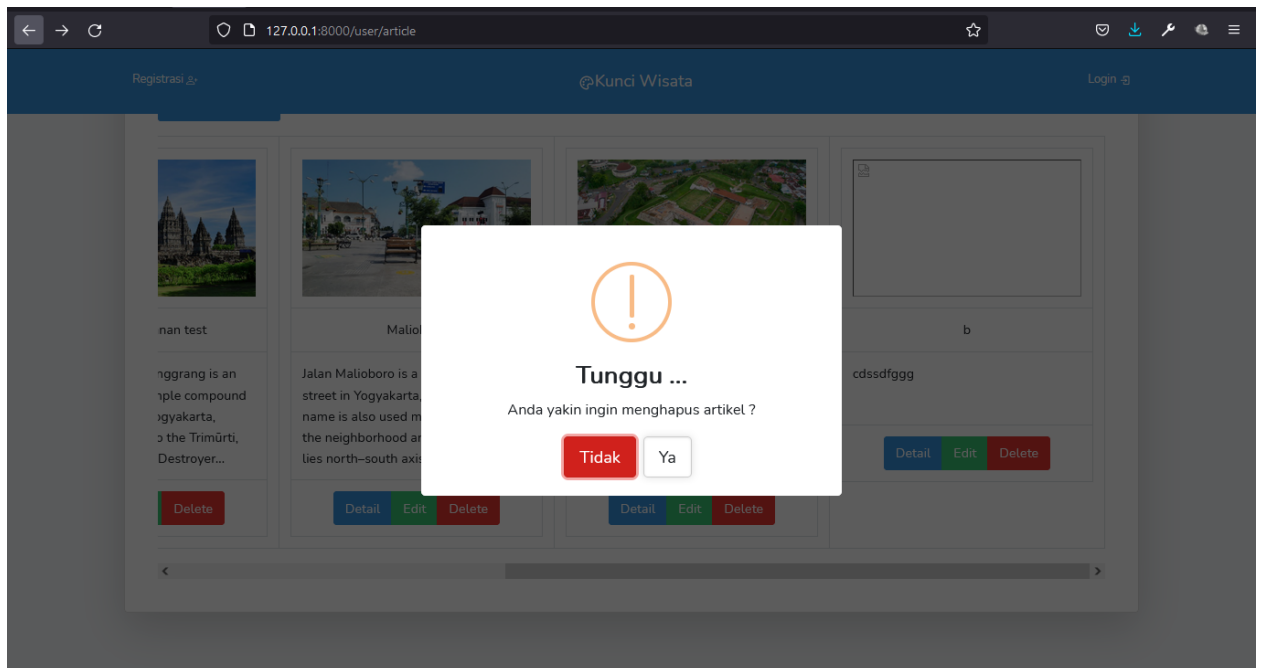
127.0.0.1:8000/user/article

Registrasi

Kunci Wisata

Login

nan test

nggrang is an nple compound ogyakarta, the Trimûrti, Destroyer...

Delete

Maliol

Jalan Malioboro is a street in Yogyakarta, name is also used m the neighborhood ar lies north–south axis

Detail Edit Delete

Detail Edit Delete

b

cdssdfggg

Detail Edit Delete

Tunggu ...

Anda yakin ingin menghapus artikel ?

Tidak Ya